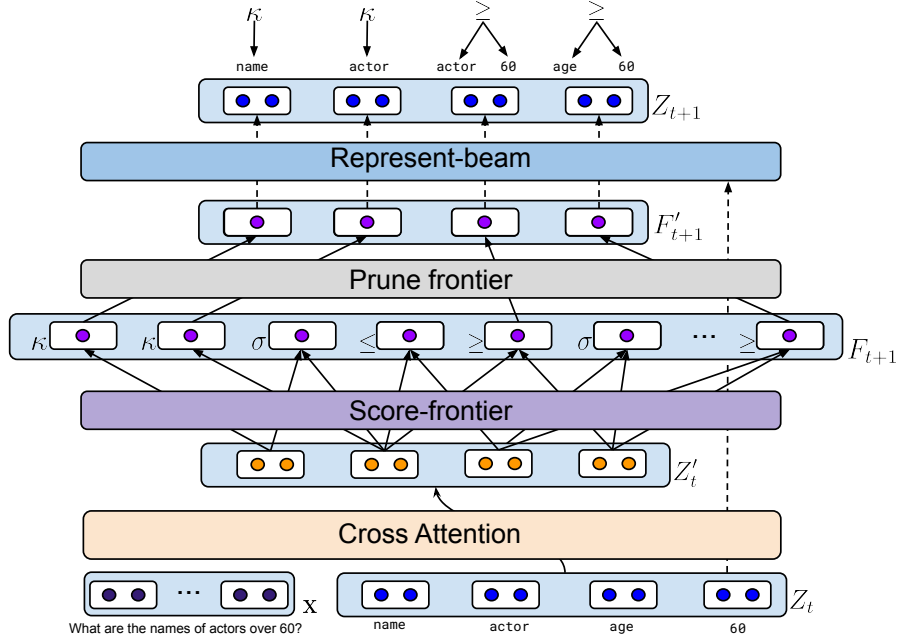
$\kappa$ $\kappa$ $\geq$ $\geq$

name actor actor 60 age 60

$Z_{t+1}$

Represent-beam

$F'_{t+1}$

Prune frontier

$\kappa$ $\kappa$ $\sigma$ $\leq$ $\geq$ $\sigma$ ... $\geq$

$F_{t+1}$

Score-frontier

$Z'_t$

Cross Attention

... $\mathbf{x}$

$Z_t$

What are the names of actors over 60?

name actor age 60